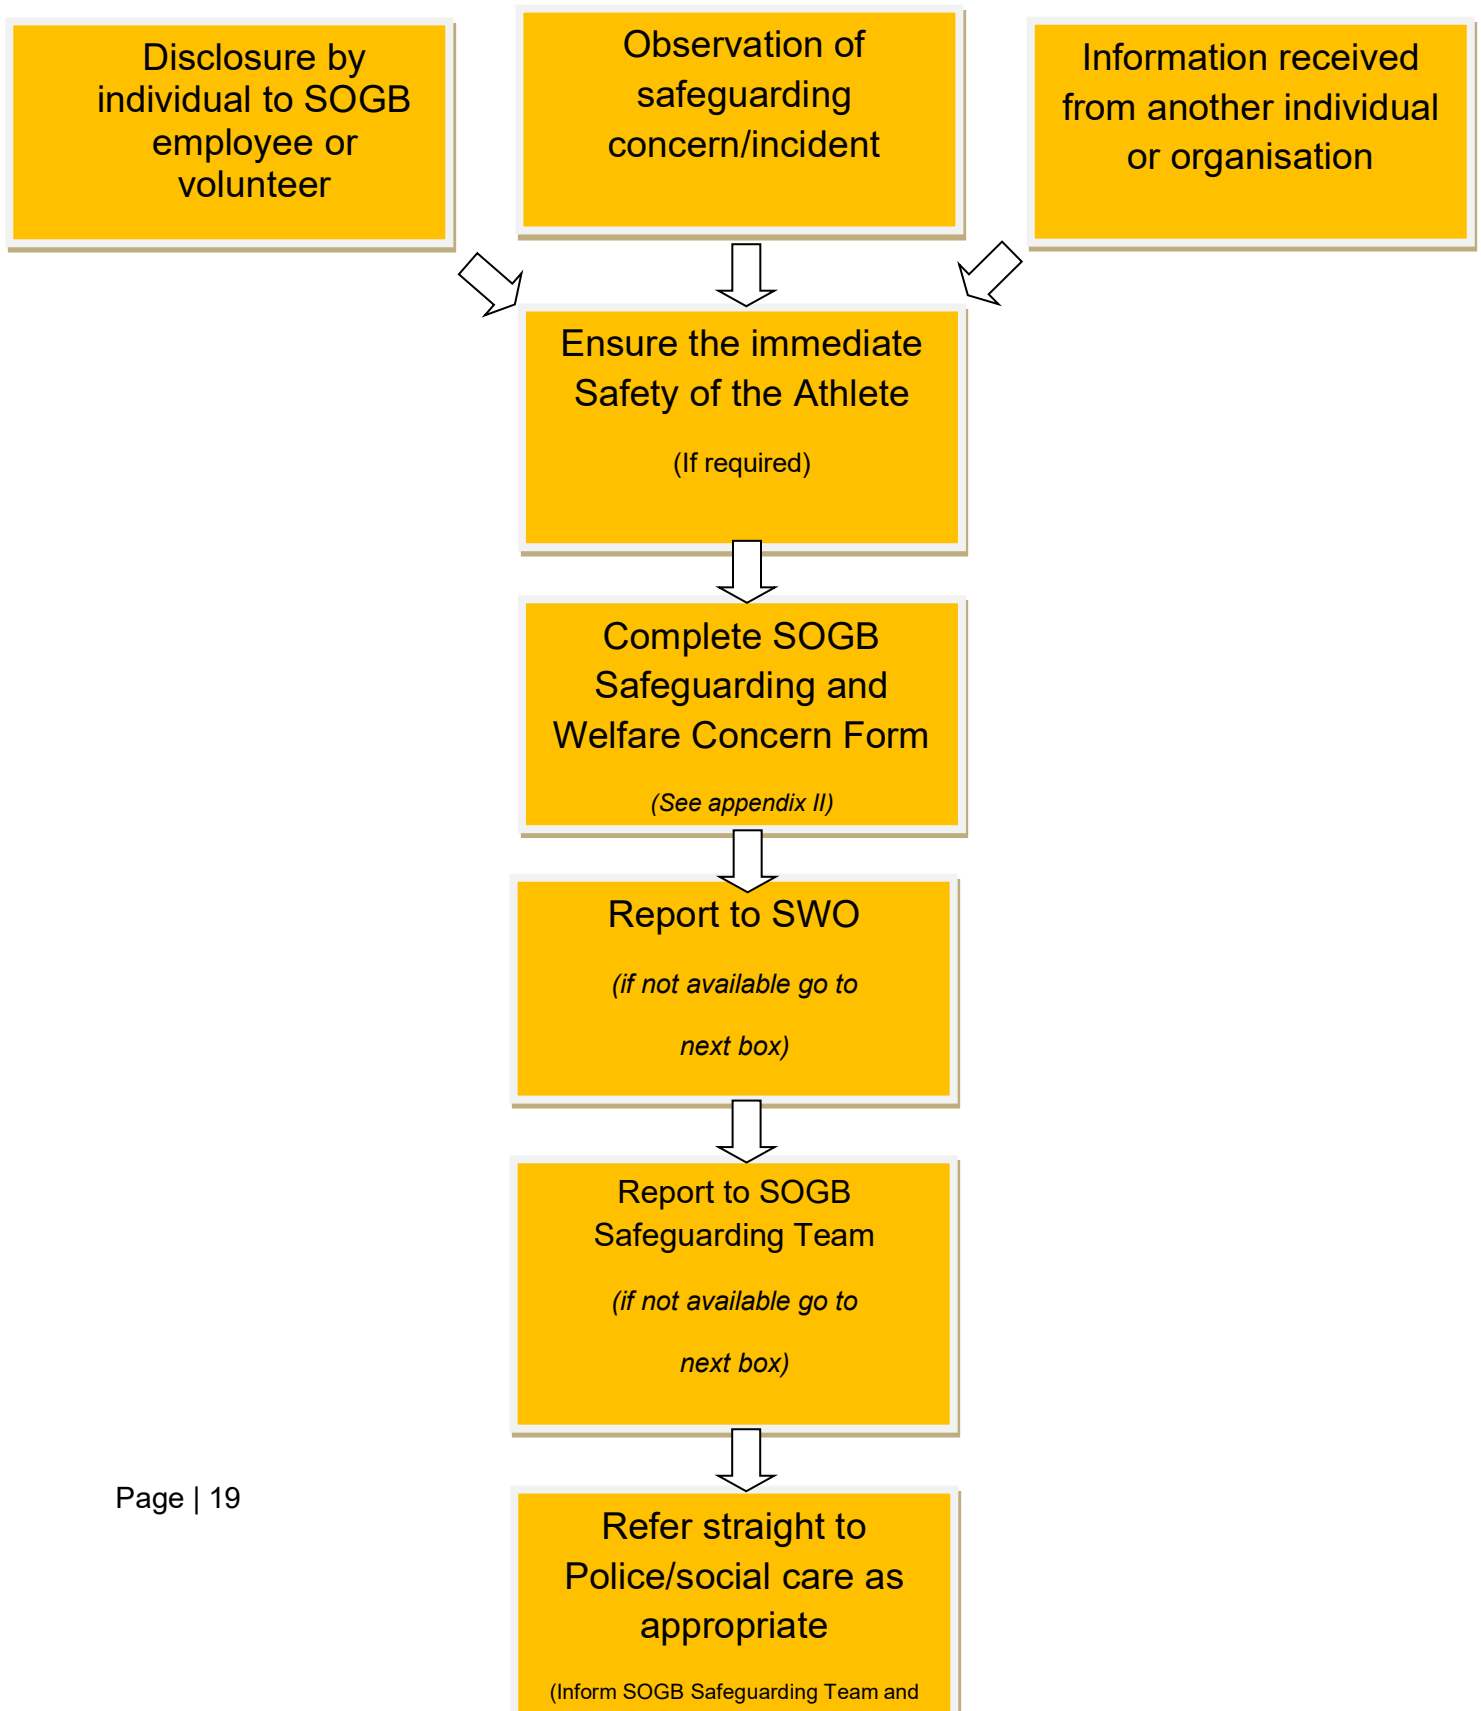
Disclosure by individual to SOGB employee or volunteer

Observation of safeguarding concern/incident

Information received from another individual or organisation

Ensure the immediate Safety of the Athlete

(If required)

Complete SOGB Safeguarding and Welfare Concern Form

*(See appendix II)*

Report to SWO

*(if not available go to next box)*

Report to SOGB Safeguarding Team

*(if not available go to next box)*

Page | 19

Refer straight to Police/social care as appropriate

(Inform SOGB Safeguarding Team and